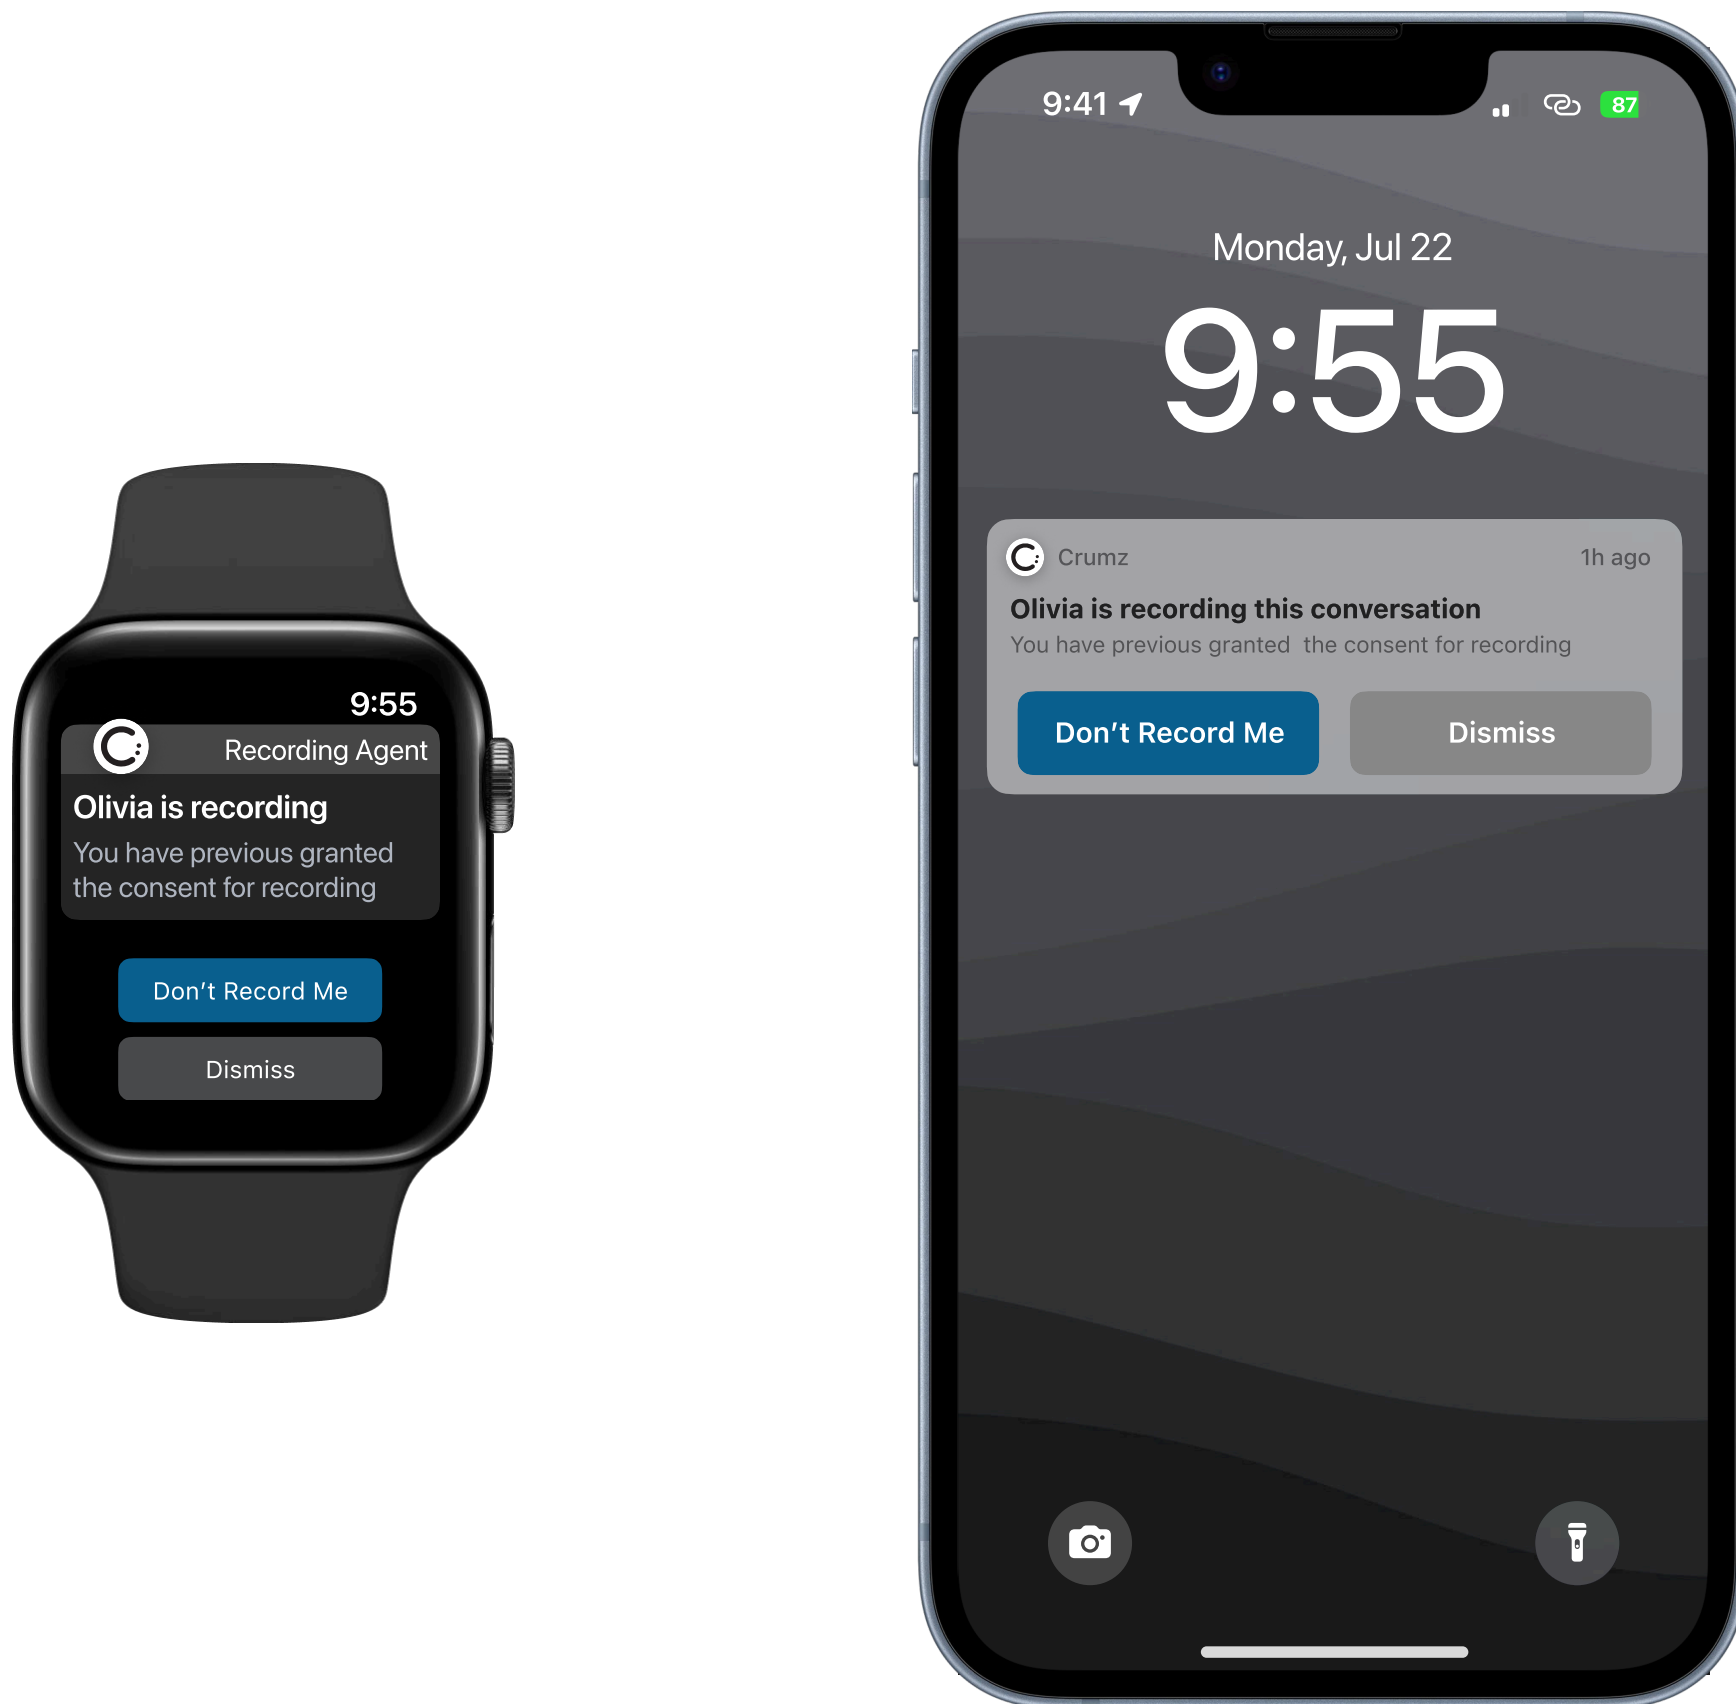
9:55

Recording Agent

Olivia is recording

You have previous granted the consent for recording

Don’t Record Me

Dismiss

9:41

87

Monday, Jul 22

9:55

Crumz

1h ago

Olivia is recording this conversation

You have previous granted  the consent for recording

Don’t Record Me

Dismiss